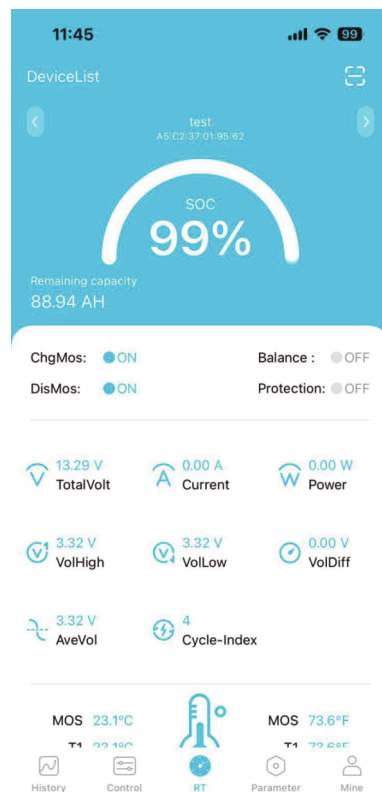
11:45

99

DeviceList

test
A5:C2:37:01:95:62

SOC
99%

Remaining capacity
88.94 AH

ChgMos: ON
Balance : OFF
DisMos: ON
Protection: OFF

13.29 V
TotalVolt
0.00 A
Current
0.00 W
Power

3.32 V
VolHigh
3.32 V
VolLow
0.00 V
VolDiff

3.32 V
AveVol
4
Cycle-Index

MOS 23.1°C
MOS 73.6°F
T1 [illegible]
T1 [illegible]

History
Control
RT
Parameter
Mine